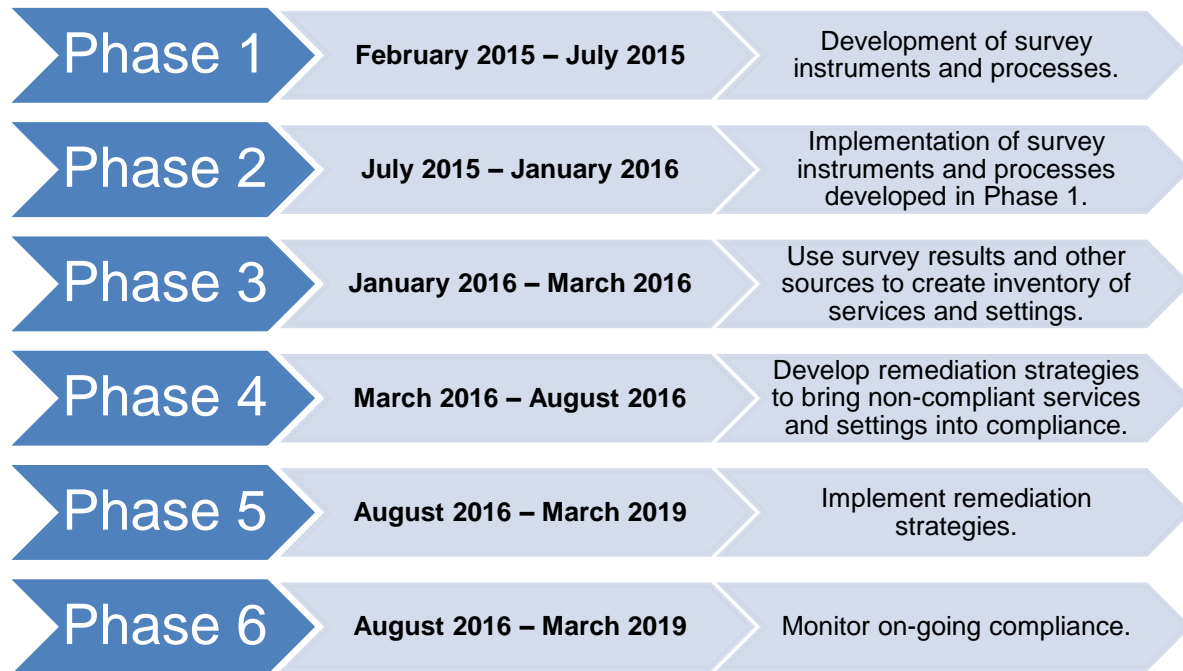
Phase 1

February 2015 – July 2015

Development of survey instruments and processes.

Phase 2

July 2015 – January 2016

Implementation of survey instruments and processes developed in Phase 1.

Phase 3

January 2016 – March 2016

Use survey results and other sources to create inventory of services and settings.

Phase 4

March 2016 – August 2016

Develop remediation strategies to bring non-compliant services and settings into compliance.

Phase 5

August 2016 – March 2019

Implement remediation strategies.

Phase 6

August 2016 – March 2019

Monitor on-going compliance.